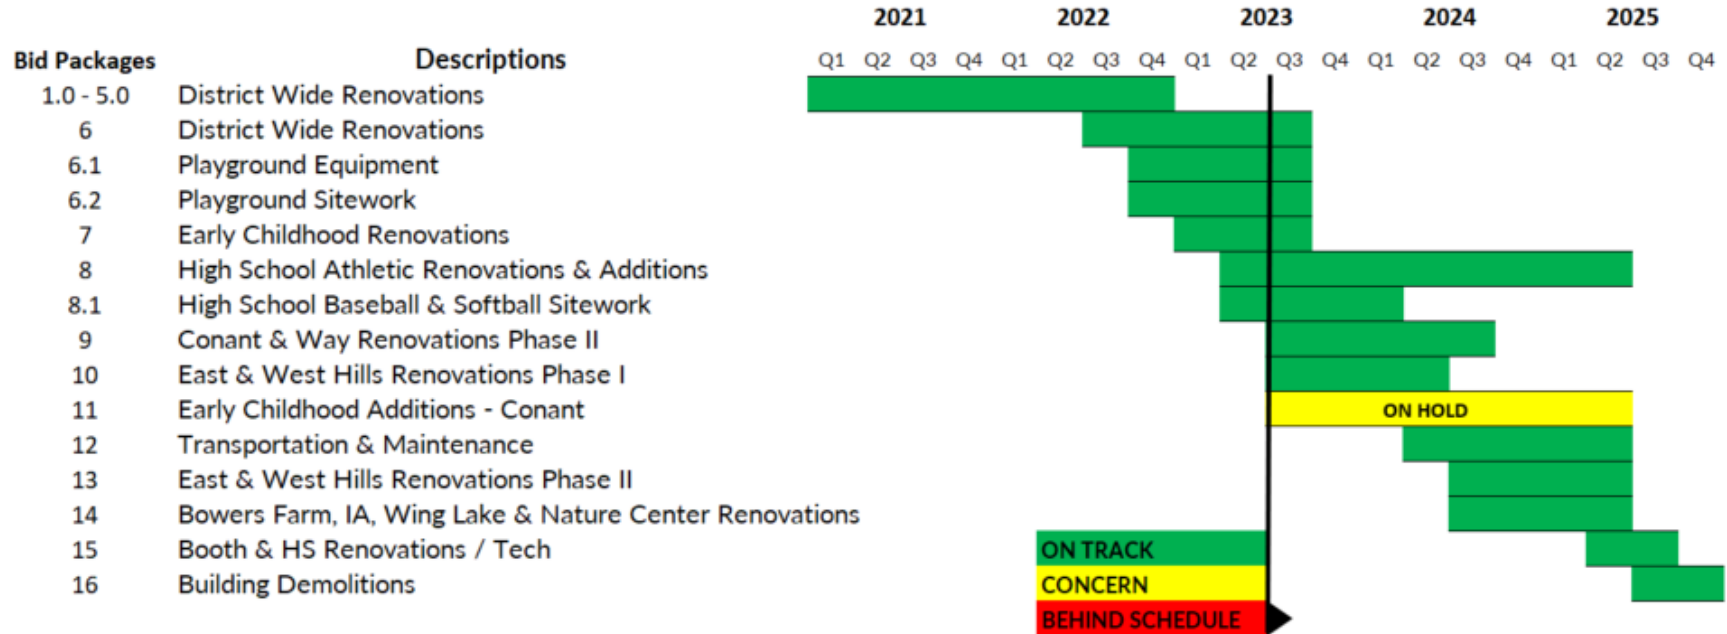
| Bid Packages | Descriptions |
|---|---|
| 1.0 - 5.0 | District Wide Renovations |
| 6 | District Wide Renovations |
| 6.1 | Playground Equipment |
| 6.2 | Playground Sitework |
| 7 | Early Childhood Renovations |
| 8 | High School Athletic Renovations & Additions |
| 8.1 | High School Baseball & Softball Sitework |
| 9 | Conant & Way Renovations Phase II |
| 10 | East & West Hills Renovations Phase I |
| 11 | Early Childhood Additions - Conant |
| 12 | Transportation & Maintenance |
| 13 | East & West Hills Renovations Phase II |
| 14 | Bowers Farm, IA, Wing Lake & Nature Center Renovations |
| 15 | Booth & HS Renovations / Tech |
| 16 | Building Demolitions |

2021 2022 2023 2024 2025

Q1 Q2 Q3 Q4 Q1 Q2 Q3 Q4 Q1 Q2 Q3 Q4 Q1 Q2 Q3 Q4 Q1 Q2 Q3 Q4

ON HOLD

ON TRACK
CONCERN
BEHIND SCHEDULE